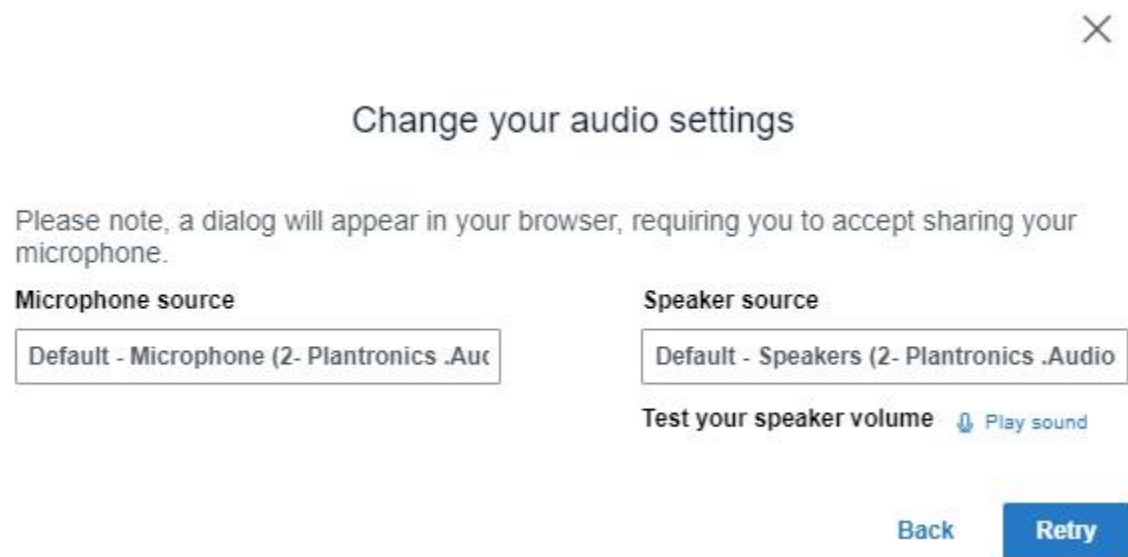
×

Change your audio settings

Please note, a dialog will appear in your browser, requiring you to accept sharing your microphone.

Microphone source

Default - Microphone (2- Plantronics .Auc

Speaker source

Default - Speakers (2- Plantronics .Audio

Test your speaker volume Play sound

Back Retry